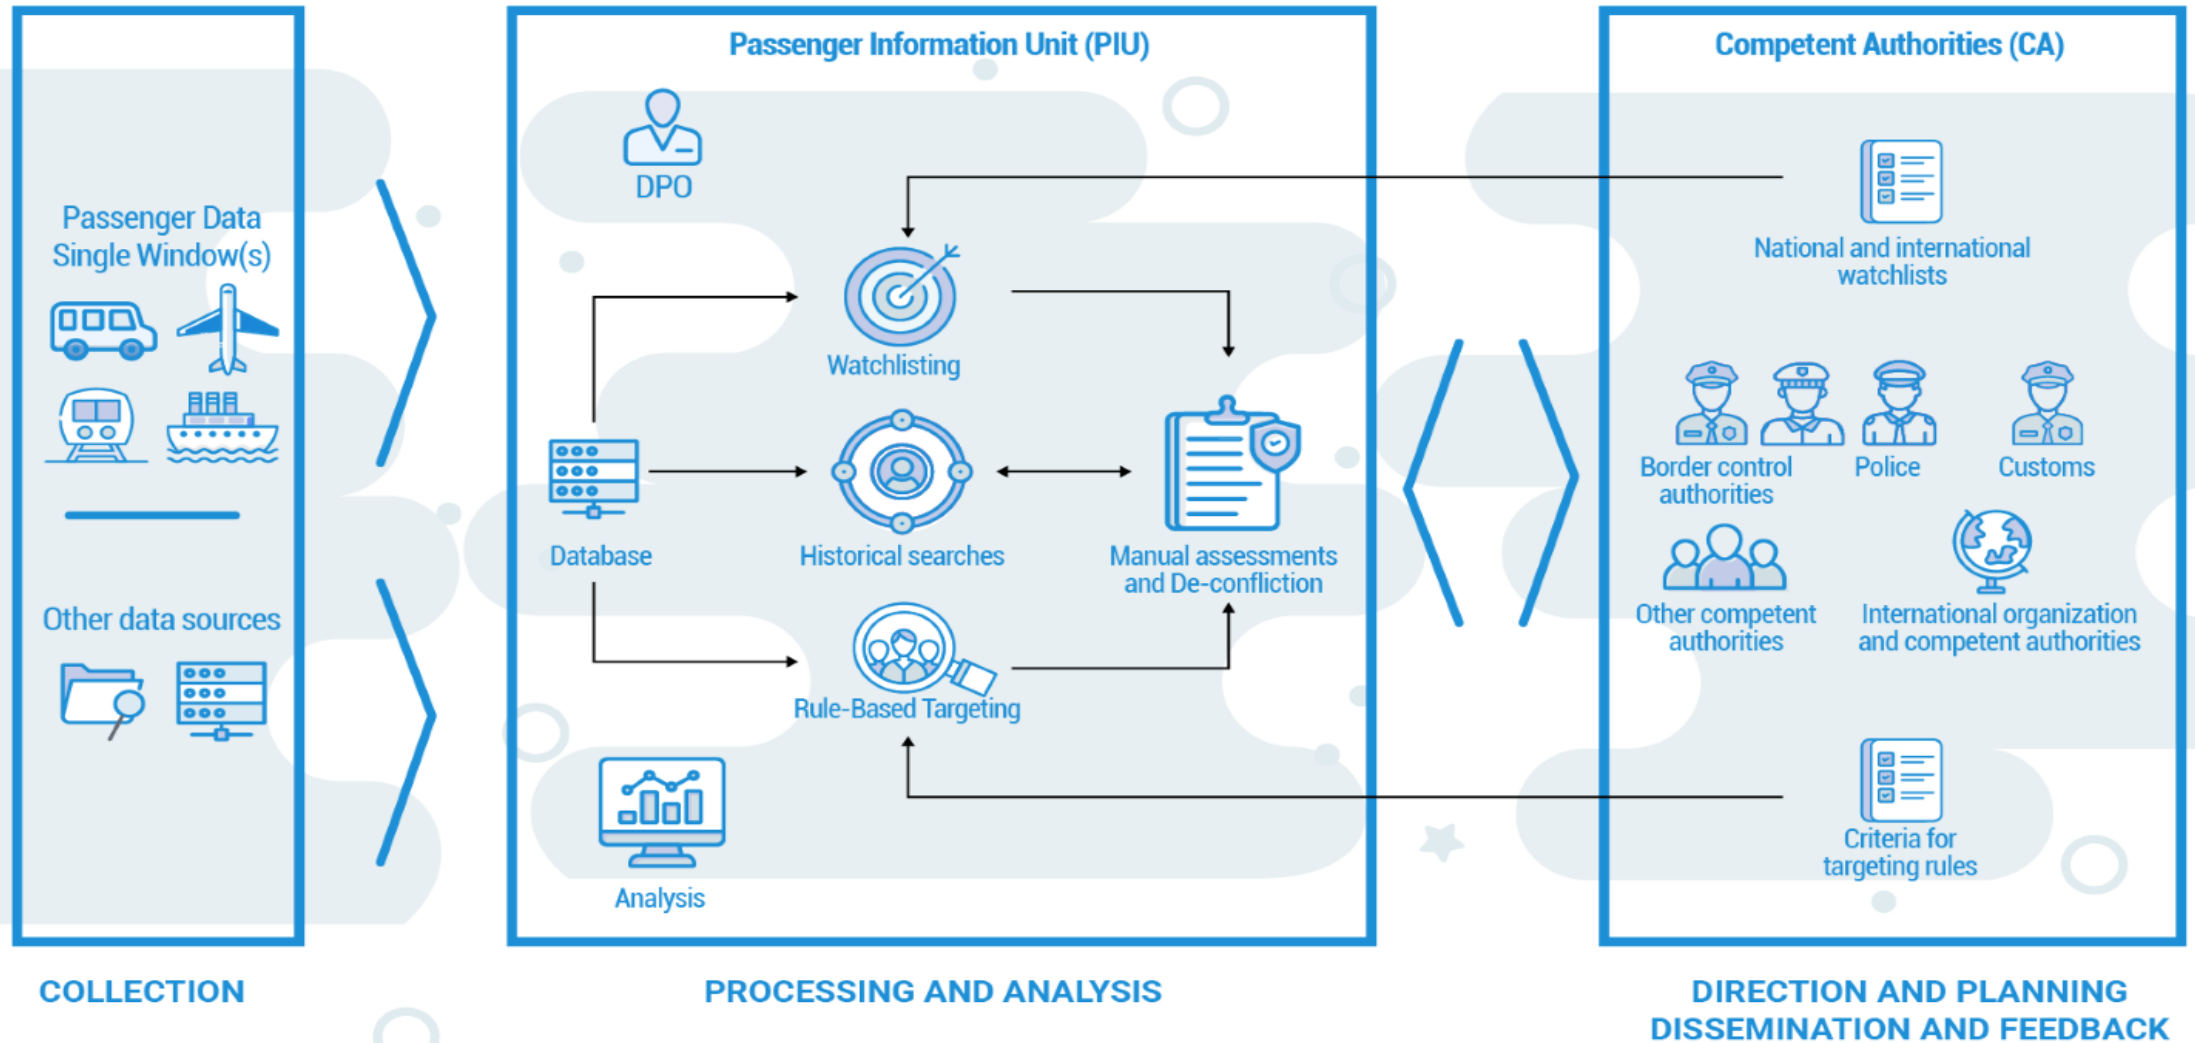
Passenger Data Single Window(s)

Other data sources

Passenger Information Unit (PIU)

DPO

Watchlisting

Database

Historical searches

Manual assessments and De-confliction

Rule-Based Targeting

Analysis

Competent Authorities (CA)

National and international watchlists

Border control authorities

Police

Customs

Other competent authorities

International organization and competent authorities

Criteria for targeting rules

COLLECTION

PROCESSING AND ANALYSIS

DIRECTION AND PLANNING
DISSEMINATION AND FEEDBACK